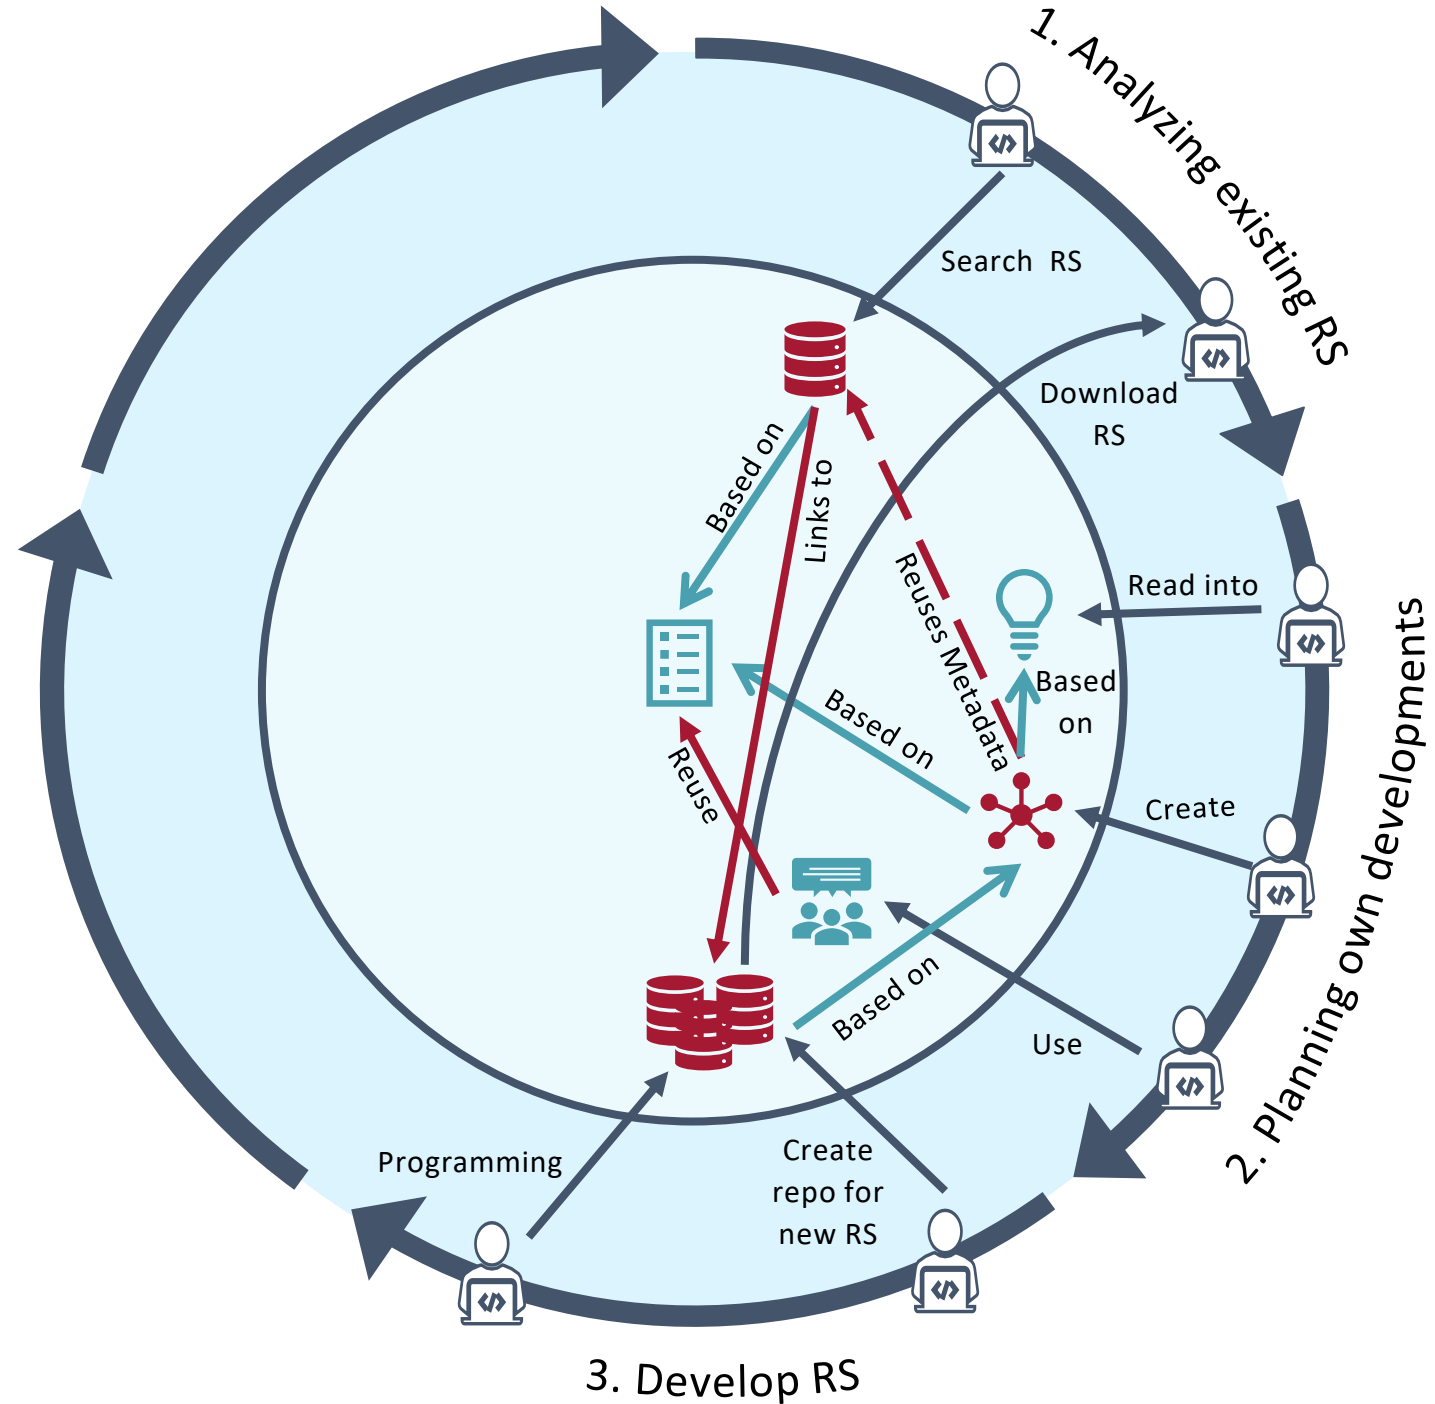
1. Analyzing existing RS

Search RS

Download RS

Based on

Links to

Reuses Metadata

Read into

Based on

Based on

Reuse

Create

Based on

Use

Programming

Create repo for new RS

2. Planning own developments

3. Develop RS